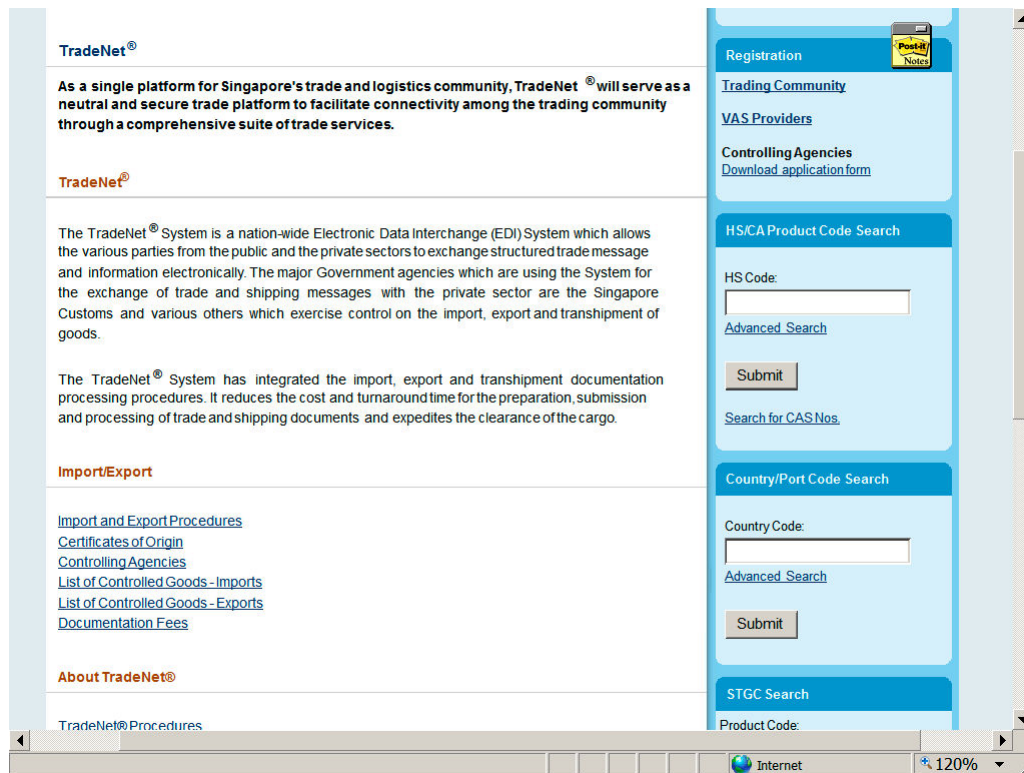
TradeNet®

As a single platform for Singapore's trade and logistics community, TradeNet ® will serve as a neutral and secure trade platform to facilitate connectivity among the trading community through a comprehensive suite of trade services.

TradeNet®

The TradeNet® System is a nation-wide Electronic Data Interchange (EDI) System which allows the various parties from the public and the private sectors to exchange structured trade message and information electronically. The major Government agencies which are using the System for the exchange of trade and shipping messages with the private sector are the Singapore Customs and various others which exercise control on the import, export and transhipment of goods.

The TradeNet® System has integrated the import, export and transhipment documentation processing procedures. It reduces the cost and turnaround time for the preparation, submission and processing of trade and shipping documents and expedites the clearance of the cargo.

Import/Export

Import and Export Procedures
Certificates of Origin
Controlling Agencies
List of Controlled Goods - Imports
List of Controlled Goods - Exports
Documentation Fees

About TradeNet®

TradeNet® Procedures

Post-it Notes

Registration

Trading Community

VAS Providers

Controlling Agencies
Download application form

HS/CA Product Code Search

HS Code:

Advanced Search

Submit

Search for CAS Nos.

Country/Port Code Search

Country Code:

Advanced Search

Submit

STGC Search

Product Code:

Internet

120%